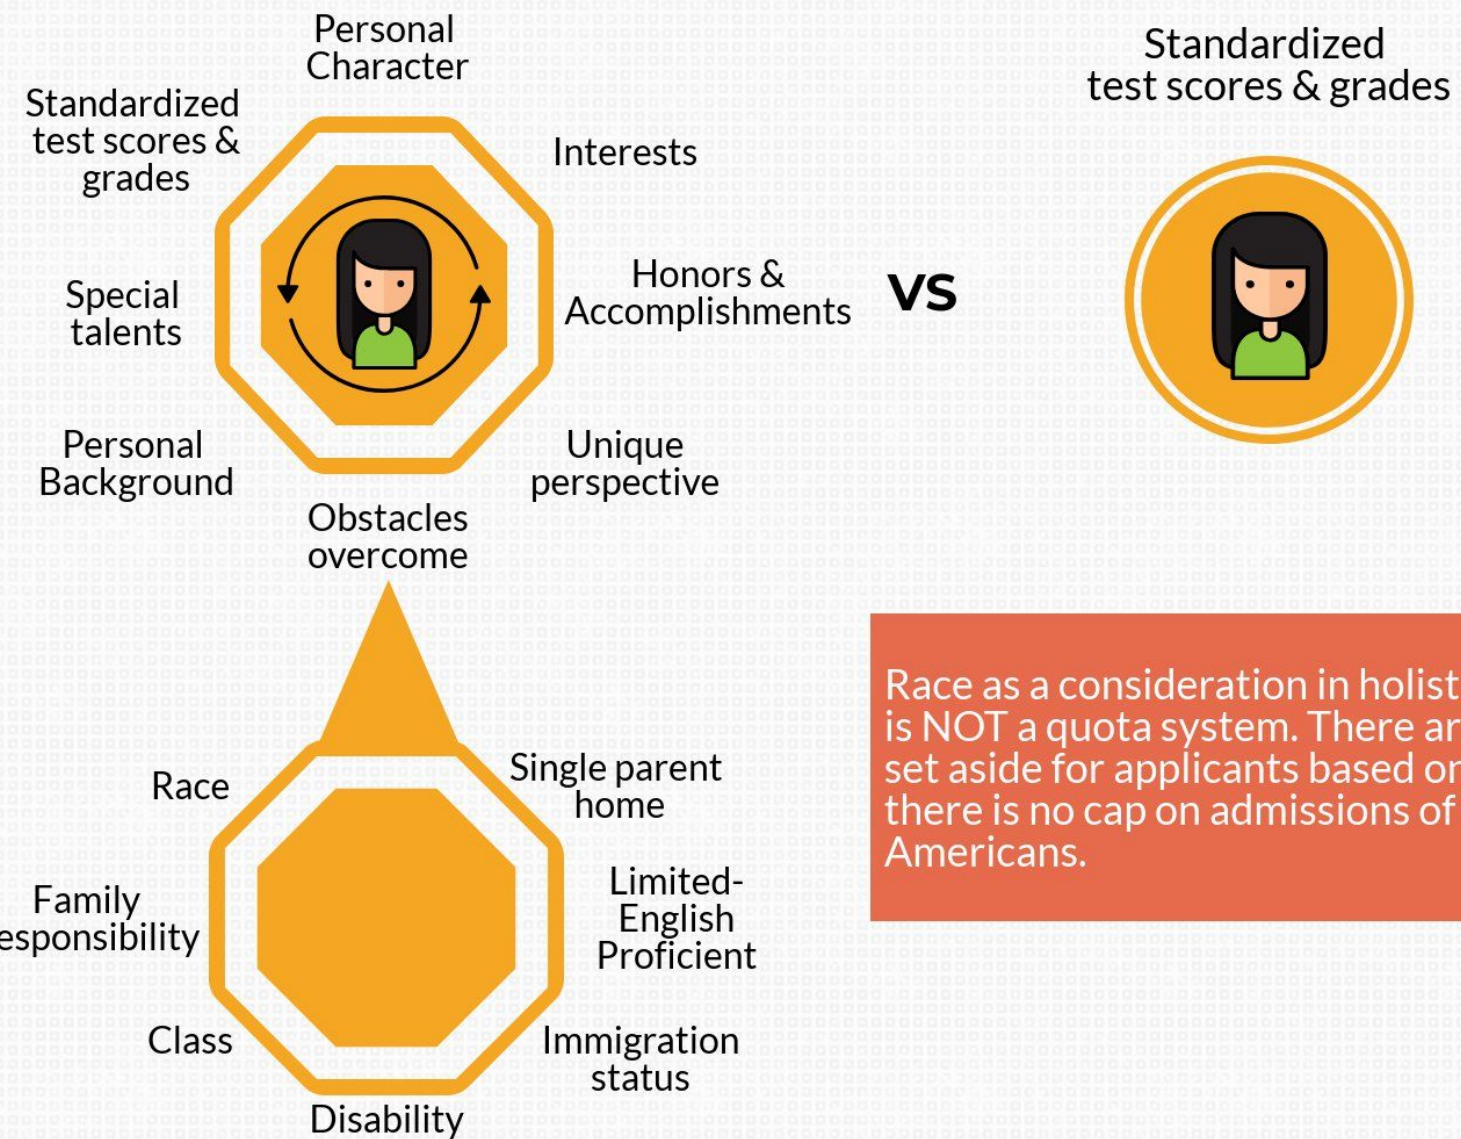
Personal Character

Standardized test scores & grades

Interests

Special talents

Honors & Accomplishments

VS

Standardized test scores & grades

Personal Background

Unique perspective

Obstacles overcome

Race

Single parent home

Family esponsibility

Limited-English Proficient

Class

Immigration status

Disability

Race as a consideration in holist is NOT a quota system. There ar set aside for applicants based or there is no cap on admissions of Americans.